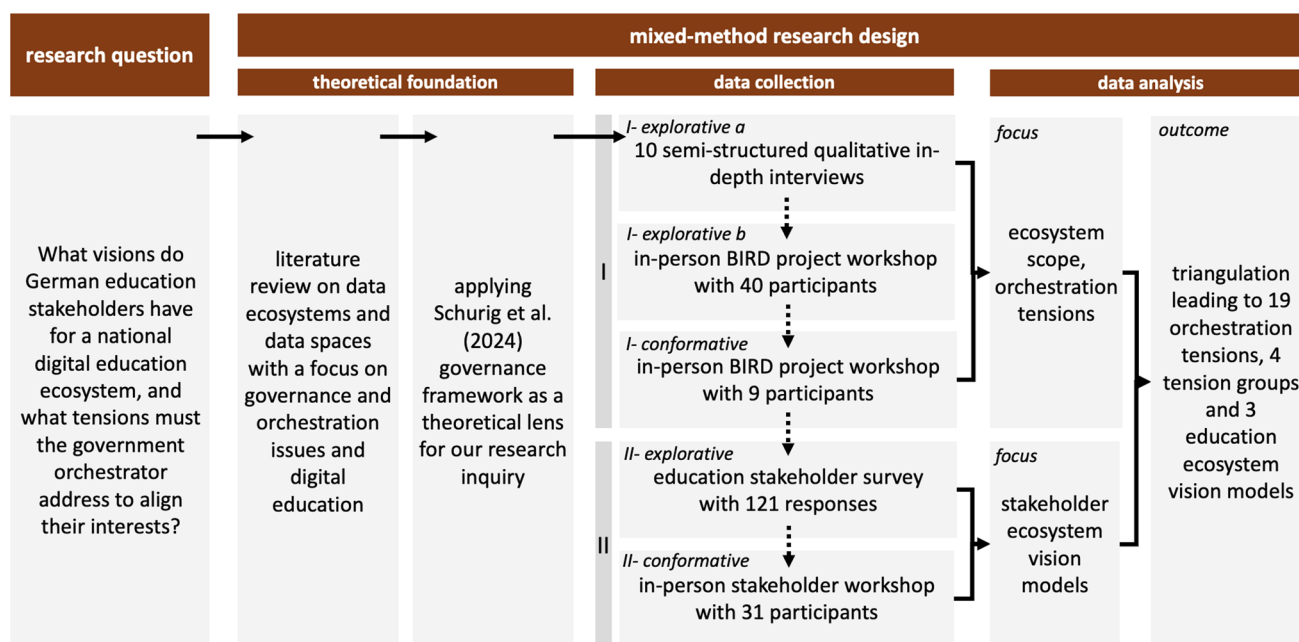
research question

mixed-method research design

theoretical foundation

data collection

data analysis

What visions do German education stakeholders have for a national digital education ecosystem, and what tensions must the government orchestrator address to align their interests?

literature review on data ecosystems and data spaces with a focus on governance and orchestration issues and digital education

applying Schurig et al. (2024) governance framework as a theoretical lens for our research inquiry

I

I- explorative a
10 semi-structured qualitative in-depth interviews

I- explorative b
in-person BIRD project workshop with 40 participants

I- conformative
in-person BIRD project workshop with 9 participants

II

II- explorative
education stakeholder survey with 121 responses

II- conformative
in-person stakeholder workshop with 31 participants

focus
ecosystem scope, orchestration tensions

focus
stakeholder ecosystem vision models

outcome
triangulation leading to 19 orchestration tensions, 4 tension groups and 3 education ecosystem vision models